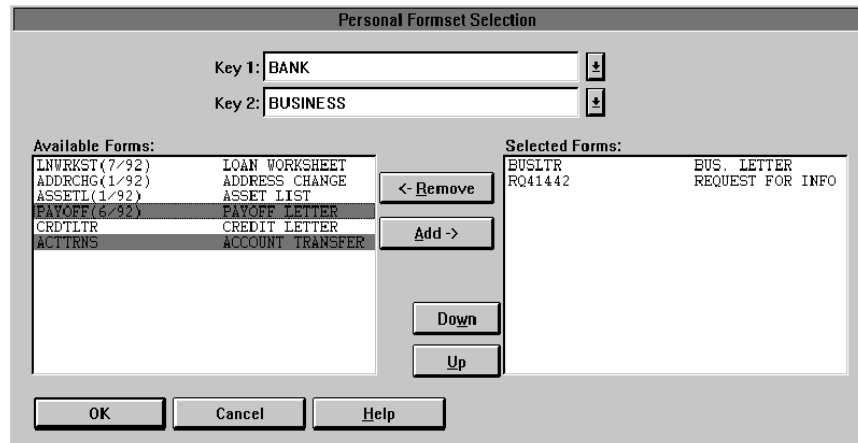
Personal Formset Selection

Key 1: BANK

Key 2: BUSINESS

Available Forms:

| | |
|---|---|
| LNWRKST(7/92) | LOAN WORKSHEET |
| ADDRCHG(1/92) | ADDRESS CHANGE |
| ASSETL(1/92) | ASSET LIST |
| PAYOFF(6/92) | PAYOFF LETTER |
| CRDTLTR | CREDIT LETTER |
| ACTTRNS | ACCOUNT TRANSFER |

<- Remove

Add ->

Down

Up

Selected Forms:

| | |
|---|---|
| BUSLTR | BUS. LETTER |
| RQ41442 | REQUEST FOR INFO |

OK

Cancel

Help